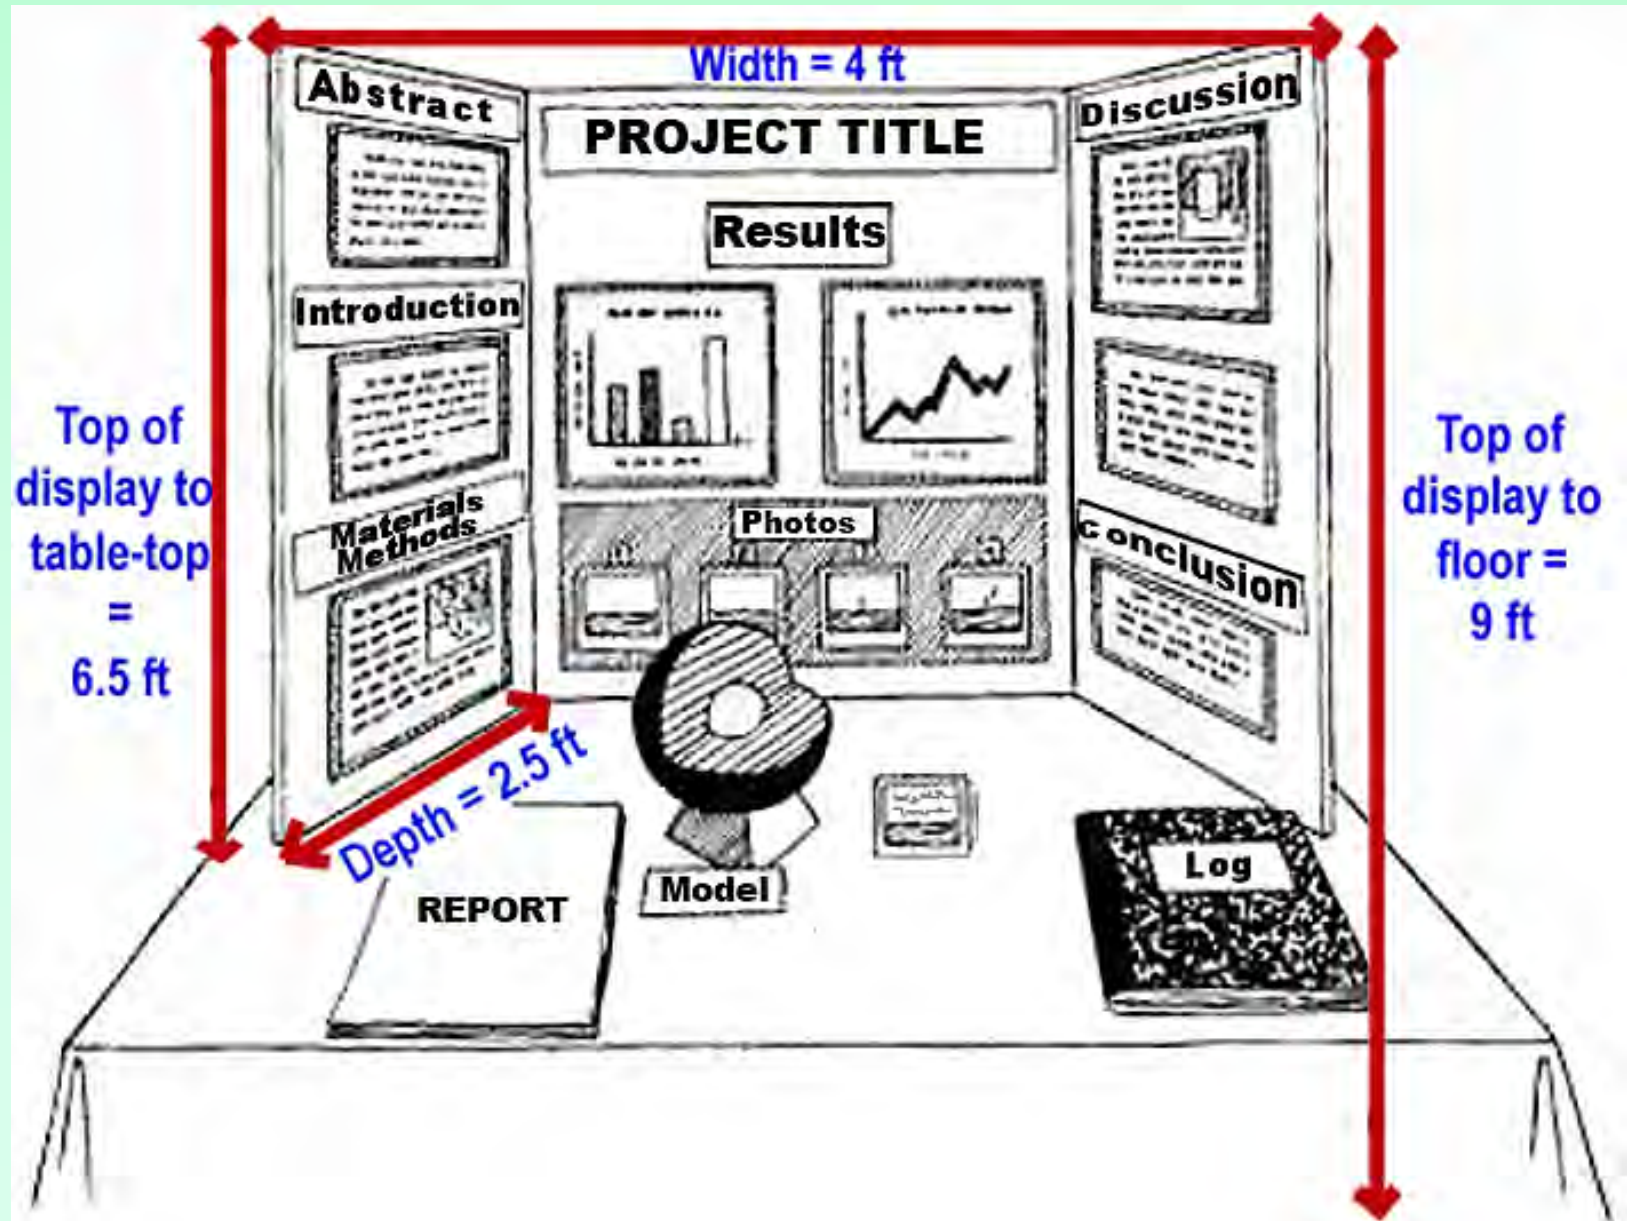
Width = 4 ft

Abstract

PROJECT TITLE

Discussion

Results

Introduction

Top of display to table-top = 6.5 ft

Materials Methods

Photos

Conclusion

Top of display to floor = 9 ft

Depth = 2.5 ft

REPORT

Model

Log